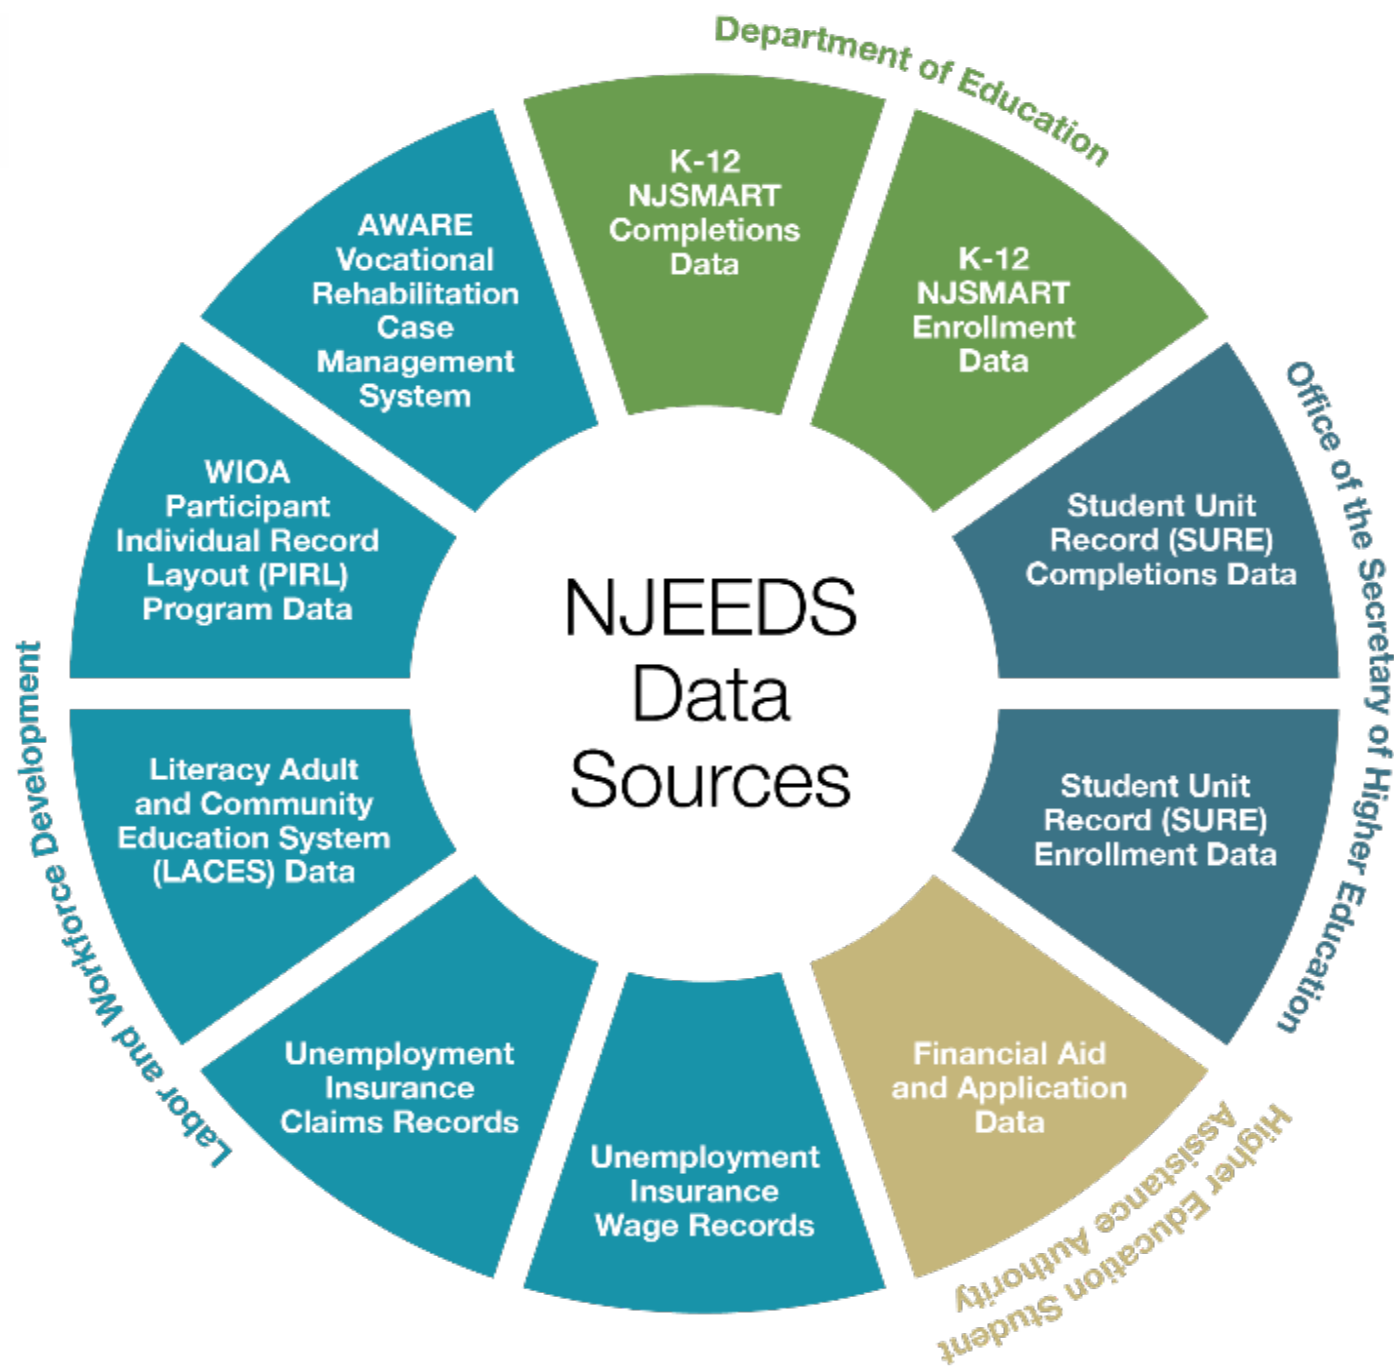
Department of Education

K-12 NJSMART Completions Data

K-12 NJSMART Enrollment Data

Office of the Secretary of Higher Education

Student Unit Record (SURE) Completions Data

Student Unit Record (SURE) Enrollment Data

Higher Education Student Assistance Authority

Financial Aid and Application Data

Unemployment Insurance Wage Records

Unemployment Insurance Claims Records

Literacy Adult and Community Education System (LACES) Data

WIOA Participant Individual Record Layout (PIRL) Program Data

AWARE Vocational Rehabilitation Case Management System

Labor and Workforce Development

NJEEDS Data Sources